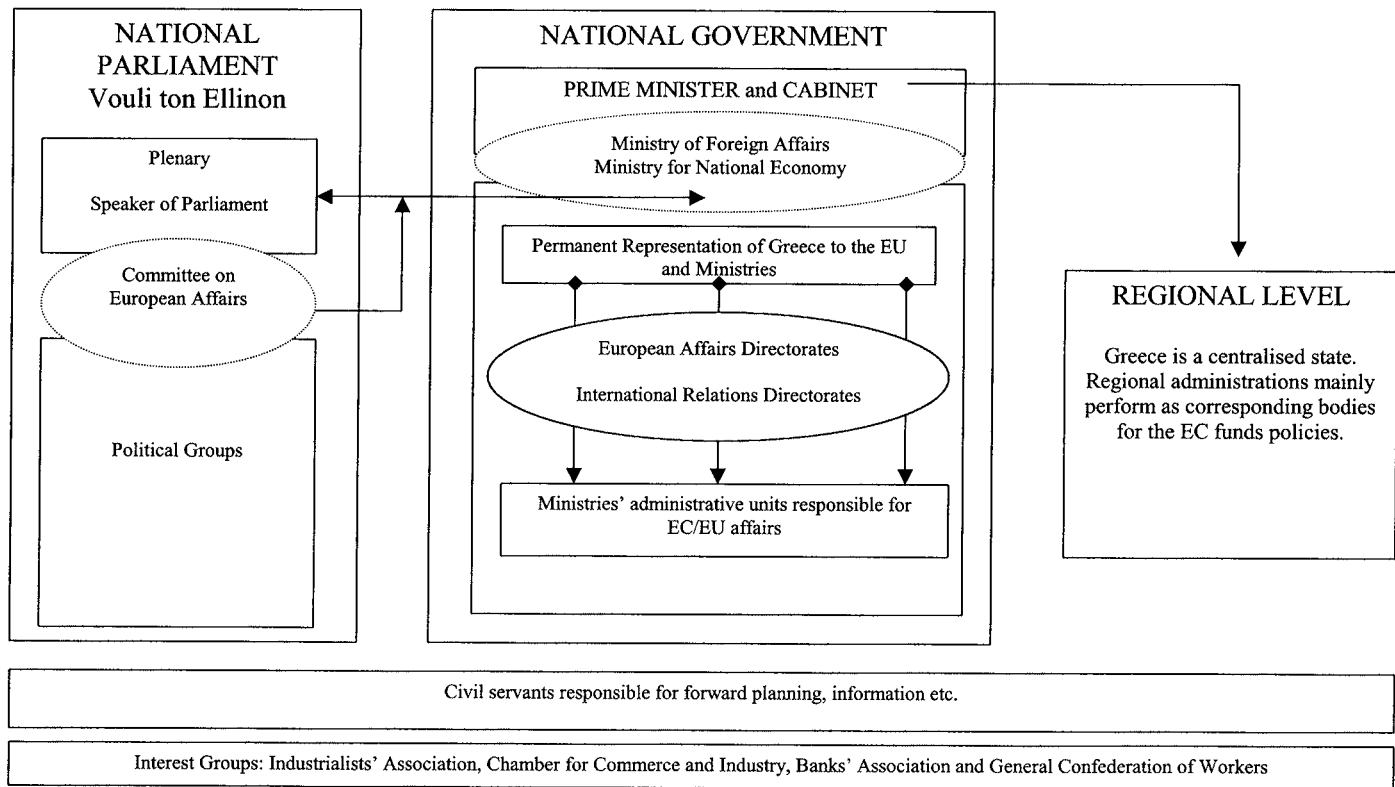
NATIONAL PARLIAMENT
Vouli ton Ellinon

Plenary

Speaker of Parliament

Committee on European Affairs

Political Groups

NATIONAL GOVERNMENT

PRIME MINISTER and CABINET

Ministry of Foreign Affairs
Ministry for National Economy

Permanent Representation of Greece to the EU and Ministries

European Affairs Directorates

International Relations Directorates

Ministries' administrative units responsible for EC/EU affairs

REGIONAL LEVEL

Greece is a centralised state. Regional administrations mainly perform as corresponding bodies for the EC funds policies.

Civil servants responsible for forward planning, information etc.

Interest Groups: Industrialists' Association, Chamber for Commerce and Industry, Banks' Association and General Confederation of Workers